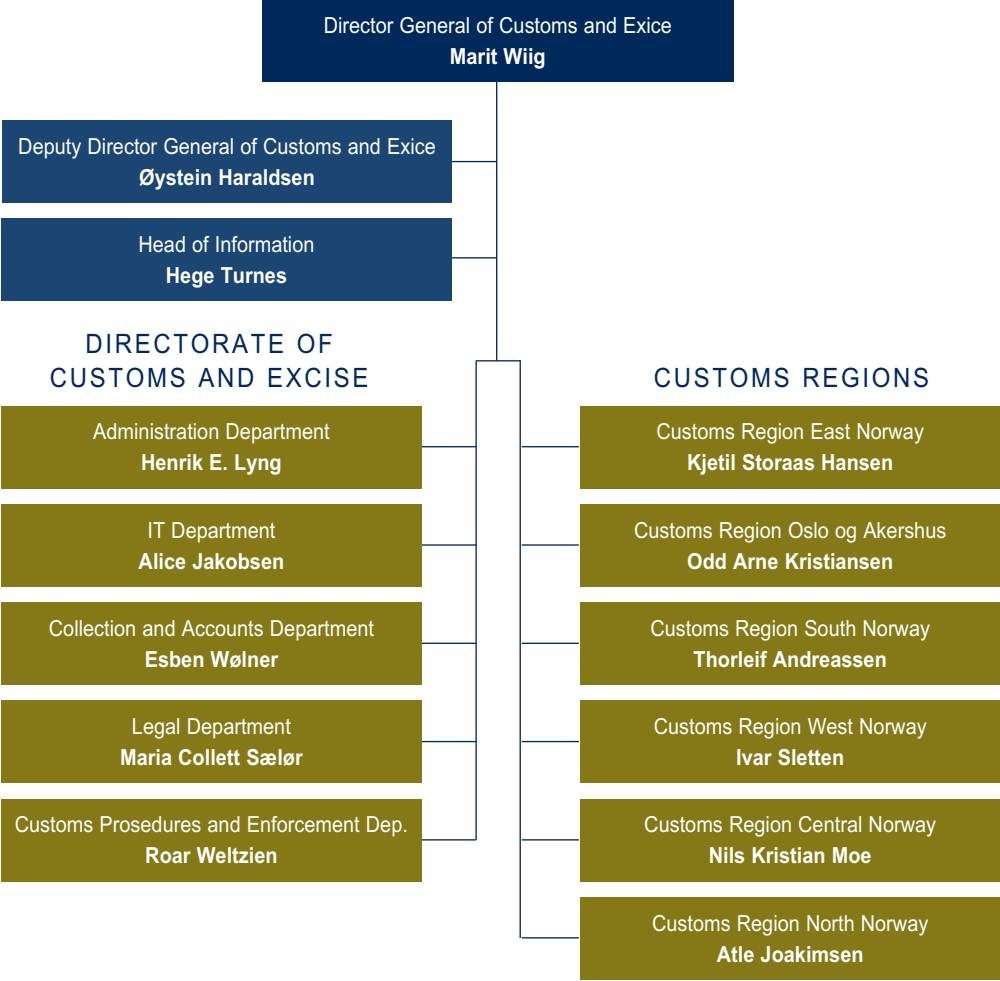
Director General of Customs and Exice
**Marit Wiig**

Deputy Director General of Customs and Exice
**Øystein Haraldsen**

Head of Information
**Hege Turnes**

DIRECTORATE OF CUSTOMS AND EXCISE

Administration Department
**Henrik E. Lyng**

IT Department
**Alice Jakobsen**

Collection and Accounts Department
**Esben Wølner**

Legal Department
**Maria Collett Sælør**

Customs Prosedures and Enforcement Dep.
**Roar Weltzien**

CUSTOMS REGIONS

Customs Region East Norway
**Kjetil Storaas Hansen**

Customs Region Oslo og Akershus
**Odd Arne Kristiansen**

Customs Region South Norway
**Thorleif Andreassen**

Customs Region West Norway
**Ivar Sletten**

Customs Region Central Norway
**Nils Kristian Moe**

Customs Region North Norway
**Atle Joakimsen**